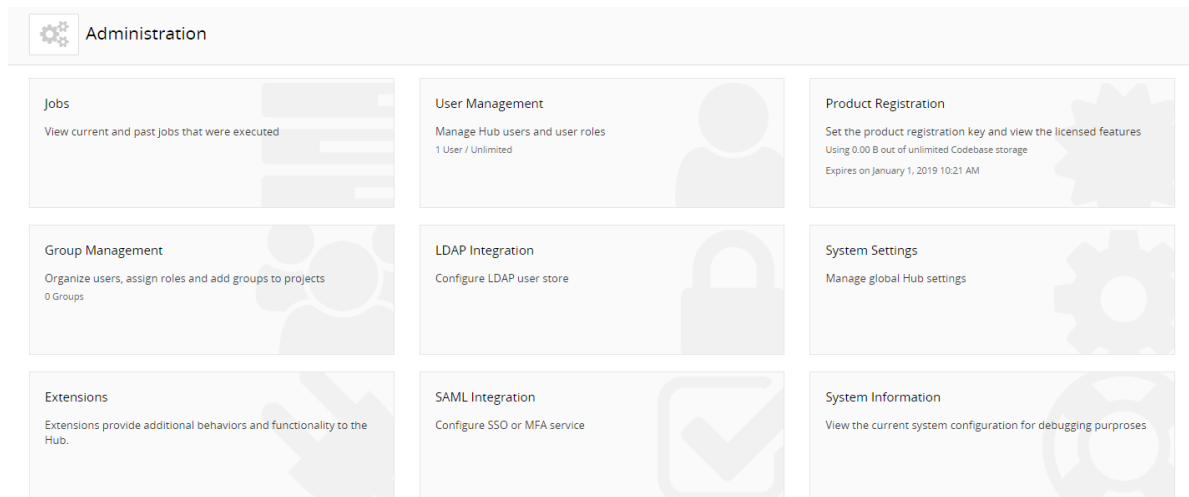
Administration

Jobs

View current and past jobs that were executed

User Management

Manage Hub users and user roles

1 User / Unlimited

Product Registration

Set the product registration key and view the licensed features

Using 0.00 B out of unlimited Codebase storage

Expires on January 1, 2019 10:21 AM

Group Management

Organize users, assign roles and add groups to projects

0 Groups

LDAP Integration

Configure LDAP user store

System Settings

Manage global Hub settings

Extensions

Extensions provide additional behaviors and functionality to the Hub.

SAML Integration

Configure SSO or MFA service

System Information

View the current system configuration for debugging purposes